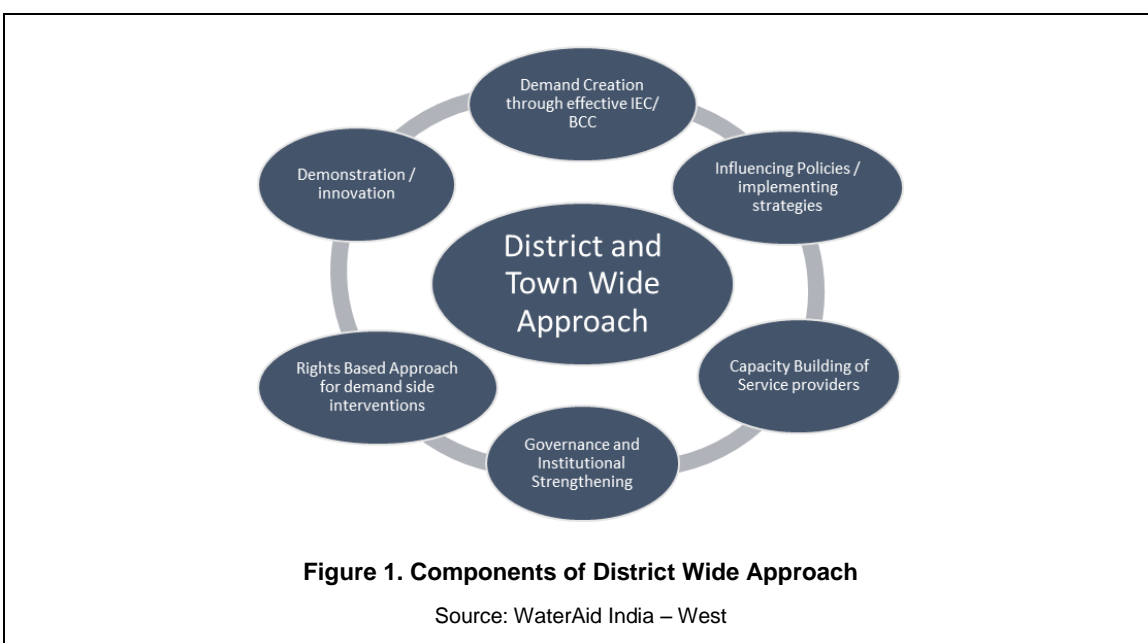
District and Town Wide Approach

Demand Creation through effective IEC/ BCC

Influencing Policies / implementing strategies

Capacity Building of Service providers

Governance and Institutional Strengthening

Rights Based Approach for demand side interventions

Demonstration / innovation

**Figure 1. Components of District Wide Approach**

Source: WaterAid India – West